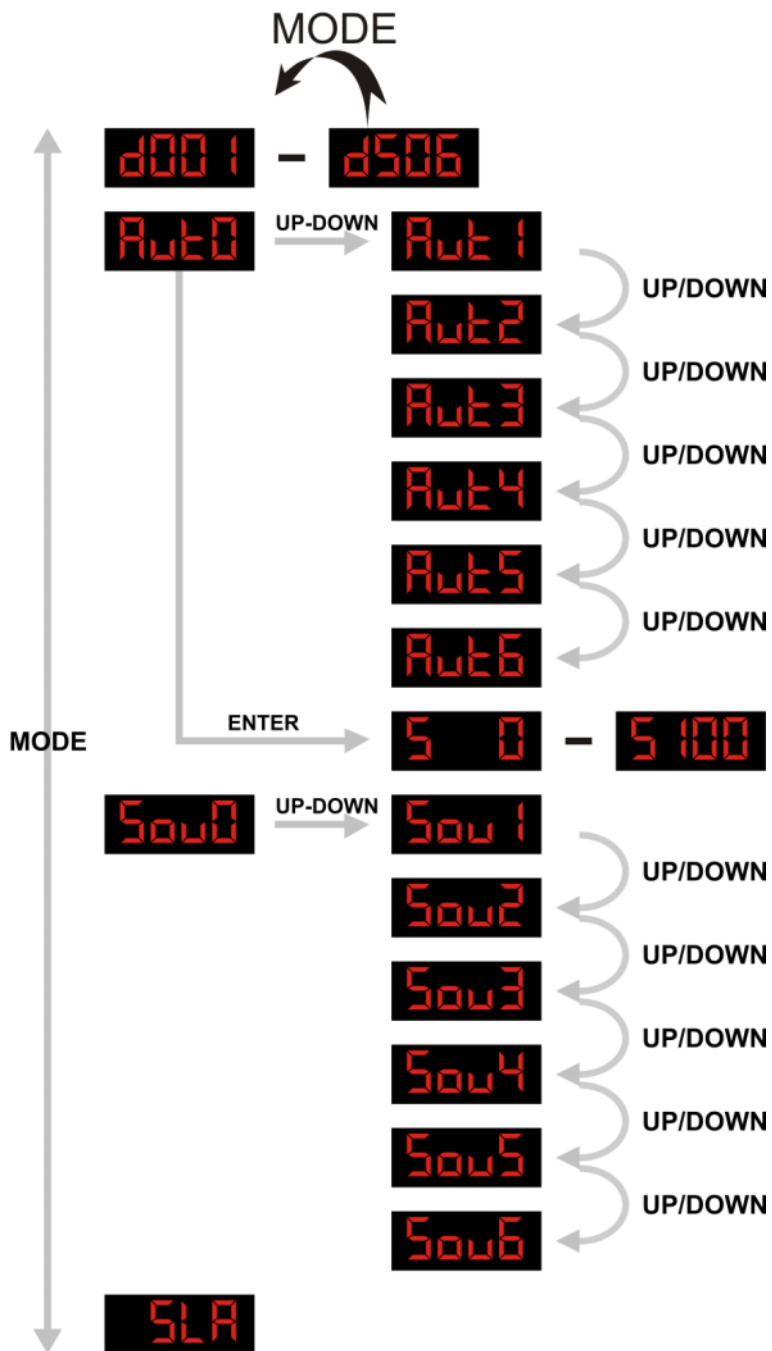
MODE

d001 - d506

AutO UP-DOWN Aut1

UP/DOWN

Aut2

UP/DOWN

Aut3

UP/DOWN

Aut4

UP/DOWN

Aut5

UP/DOWN

Aut6

MODE

ENTER

S 0 - S100

SouO UP-DOWN Sou1

UP/DOWN

Sou2

UP/DOWN

Sou3

UP/DOWN

Sou4

UP/DOWN

Sou5

UP/DOWN

Sou6

SLA